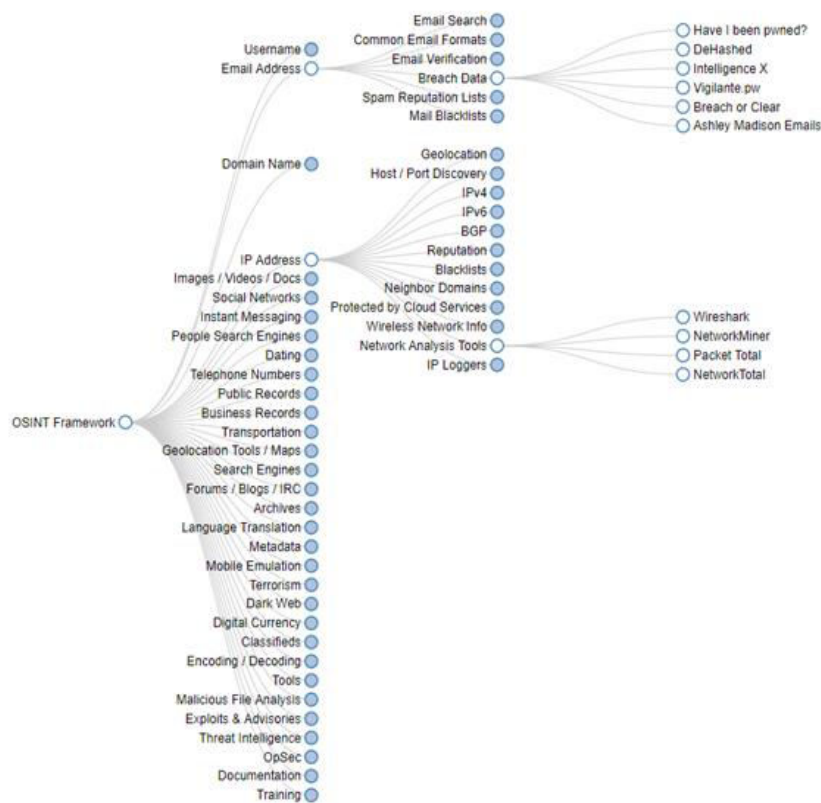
OSINT Framework

Username
Email Address
Domain Name
IP Address
Images / Videos / Docs
Social Networks
Instant Messaging
People Search Engines
Dating
Telephone Numbers
Public Records
Business Records
Transportation
Geolocation Tools / Maps
Search Engines
Forums / Blogs / IRC
Archives
Language Translation
Metadata
Mobile Emulation
Terrorism
Dark Web
Digital Currency
Classifieds
Encoding / Decoding
Tools
Malicious File Analysis
Exploits & Advisories
Threat Intelligence
OpSec
Documentation
Training

Email Search
Common Email Formats
Email Verification
Breach Data
Spam Reputation Lists
Mail Blacklists

Have I been pwned?
DeHashed
Intelligence X
Vigilante.pw
Breach or Clear
Ashley Madison Emails

Geolocation
Host / Port Discovery
IPv4
IPv6
BGP
Reputation
Blacklists
Neighbor Domains
Protected by Cloud Services
Wireless Network Info
Network Analysis Tools
IP Loggers

Wireshark
NetworkMiner
Packet Total
NetworkTotal